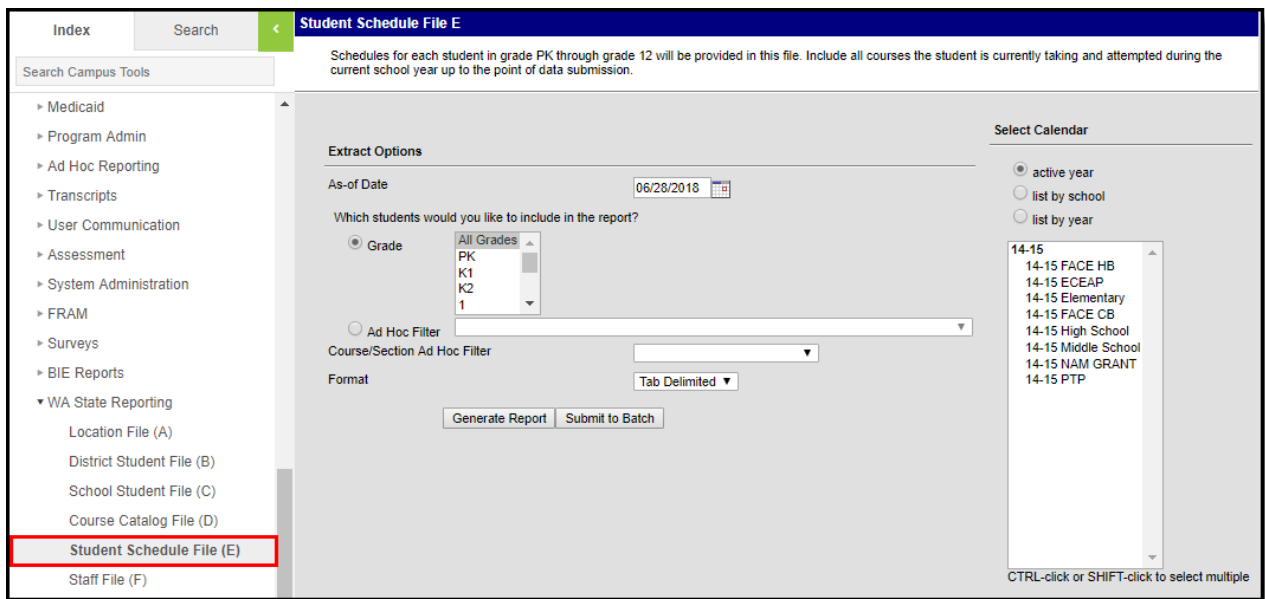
Index

Search

Search Campus Tools

Medicaid
Program Admin
Ad Hoc Reporting
Transcripts
User Communication
Assessment
System Administration
FRAM
Surveys
BIE Reports
WA State Reporting
Location File (A)
District Student File (B)
School Student File (C)
Course Catalog File (D)
Student Schedule File (E)
Staff File (F)

Student Schedule File E

Schedules for each student in grade PK through grade 12 will be provided in this file. Include all courses the student is currently taking and attempted during the current school year up to the point of data submission.

Extract Options

As-of Date 06/28/2018

Which students would you like to include in the report?

Grade
All Grades
PK
K1
K2
1

Ad Hoc Filter

Course/Section Ad Hoc Filter

Format Tab Delimited

Generate Report Submit to Batch

Select Calendar

active year
list by school
list by year

14-15
14-15 FACE HB
14-15 ECEAP
14-15 Elementary
14-15 FACE CB
14-15 High School
14-15 Middle School
14-15 NAM GRANT
14-15 PTP

CTRL-click or SHIFT-click to select multiple